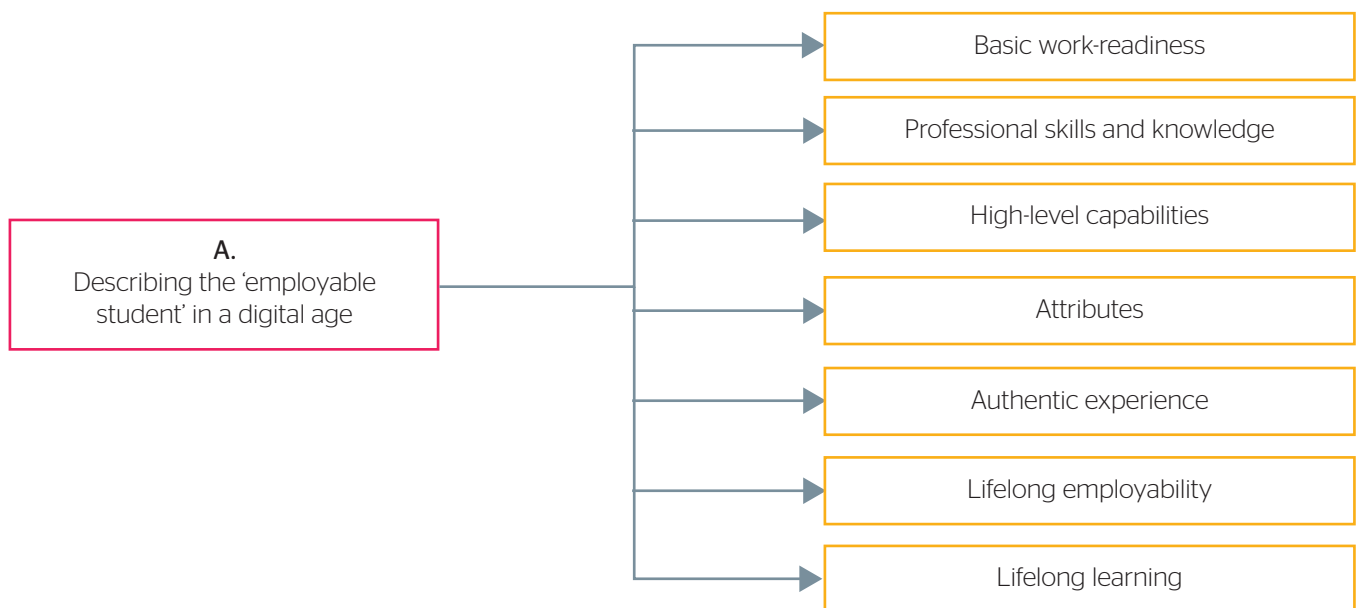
A.
Describing the 'employable student' in a digital age

Basic work-readiness

Professional skills and knowledge

High-level capabilities

Attributes

Authentic experience

Lifelong employability

Lifelong learning